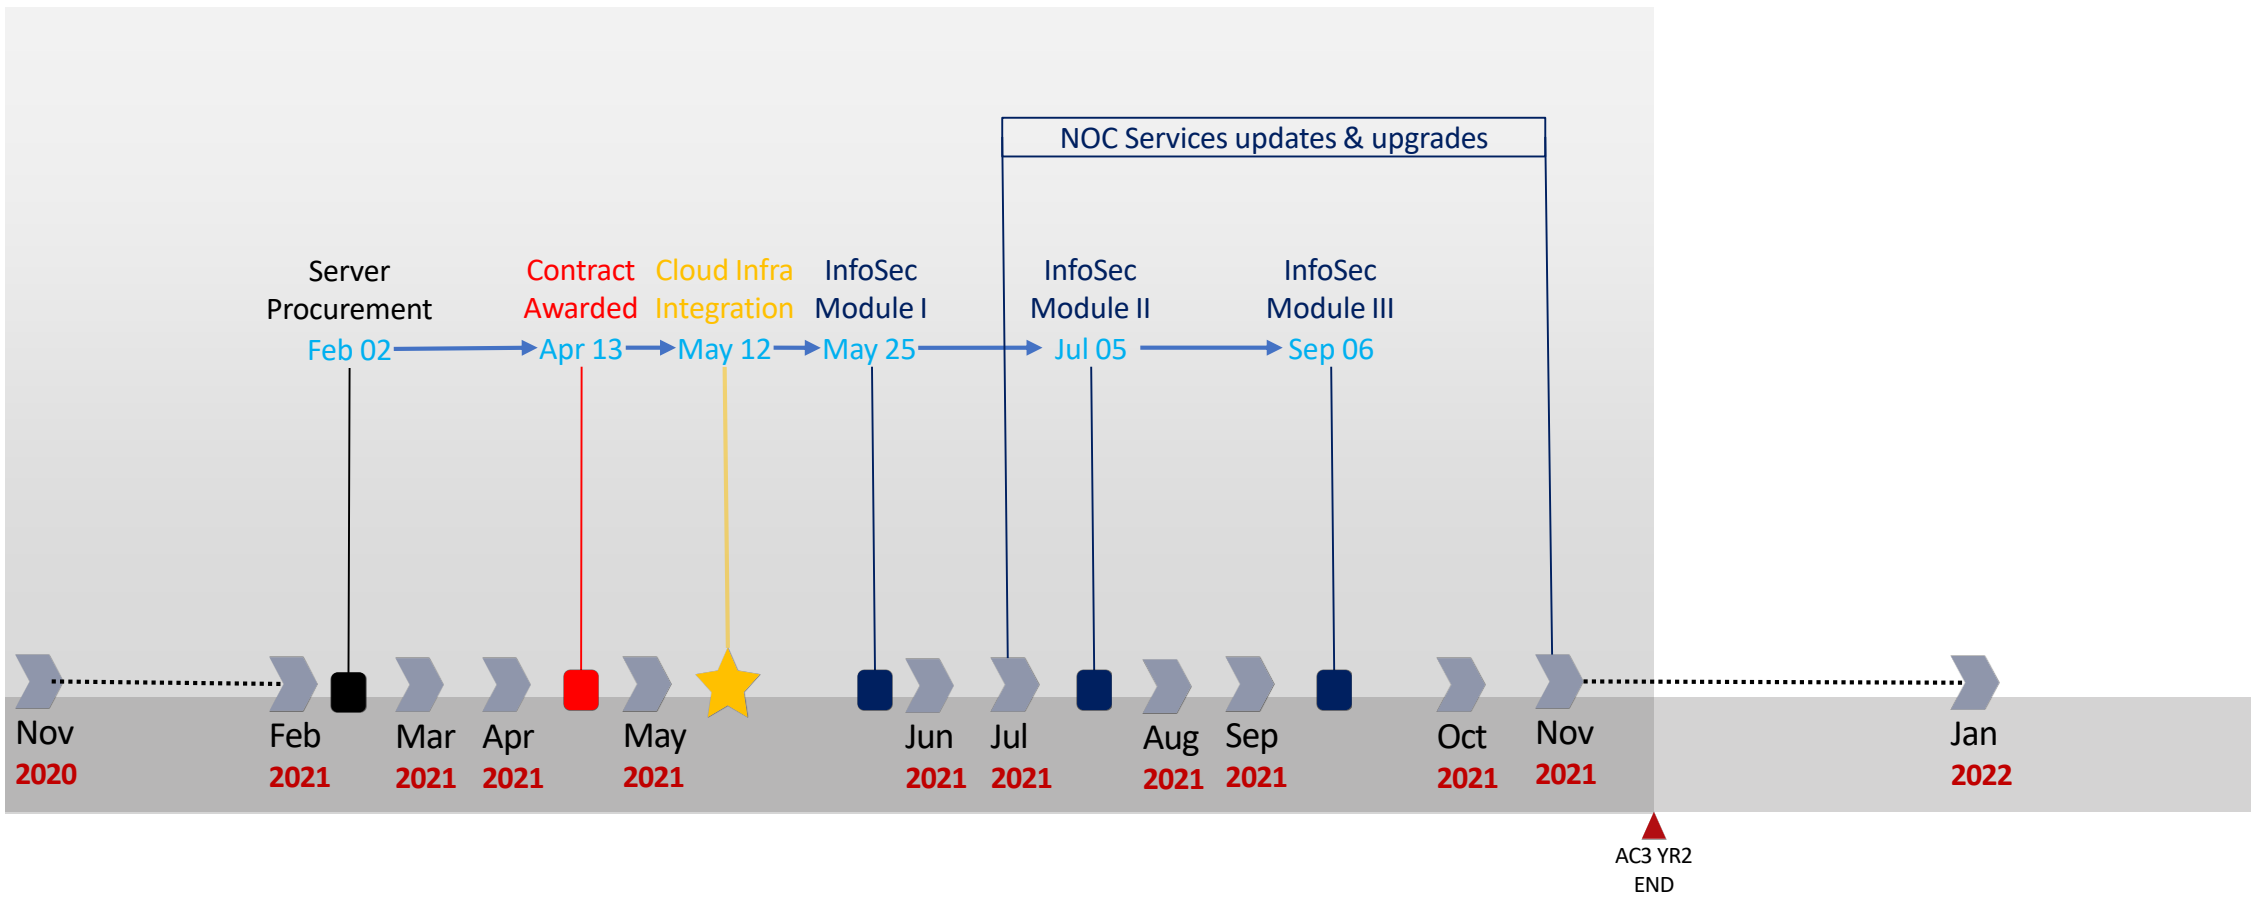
NOC Services updates & upgrades

Server Procurement
Feb 02

Contract Awarded
Apr 13

Cloud Infra Integration
May 12

InfoSec Module I
May 25

InfoSec Module II
Jul 05

InfoSec Module III
Sep 06

Nov 2020
Feb 2021
Mar 2021
Apr 2021
May 2021
Jun 2021
Jul 2021
Aug 2021
Sep 2021
Oct 2021
Nov 2021
Jan 2022

AC3 YR2 END